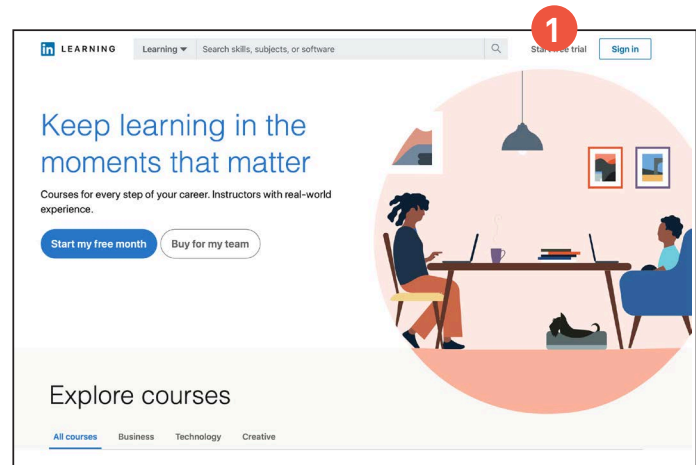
in LEARNING

Learning ▾ Search skills, subjects, or software

Start free trial

1

Sign in

Keep learning in the moments that matter

Courses for every step of your career. Instructors with real-world experience.

Start my free month

Buy for my team

Explore courses

All courses Business Technology Creative